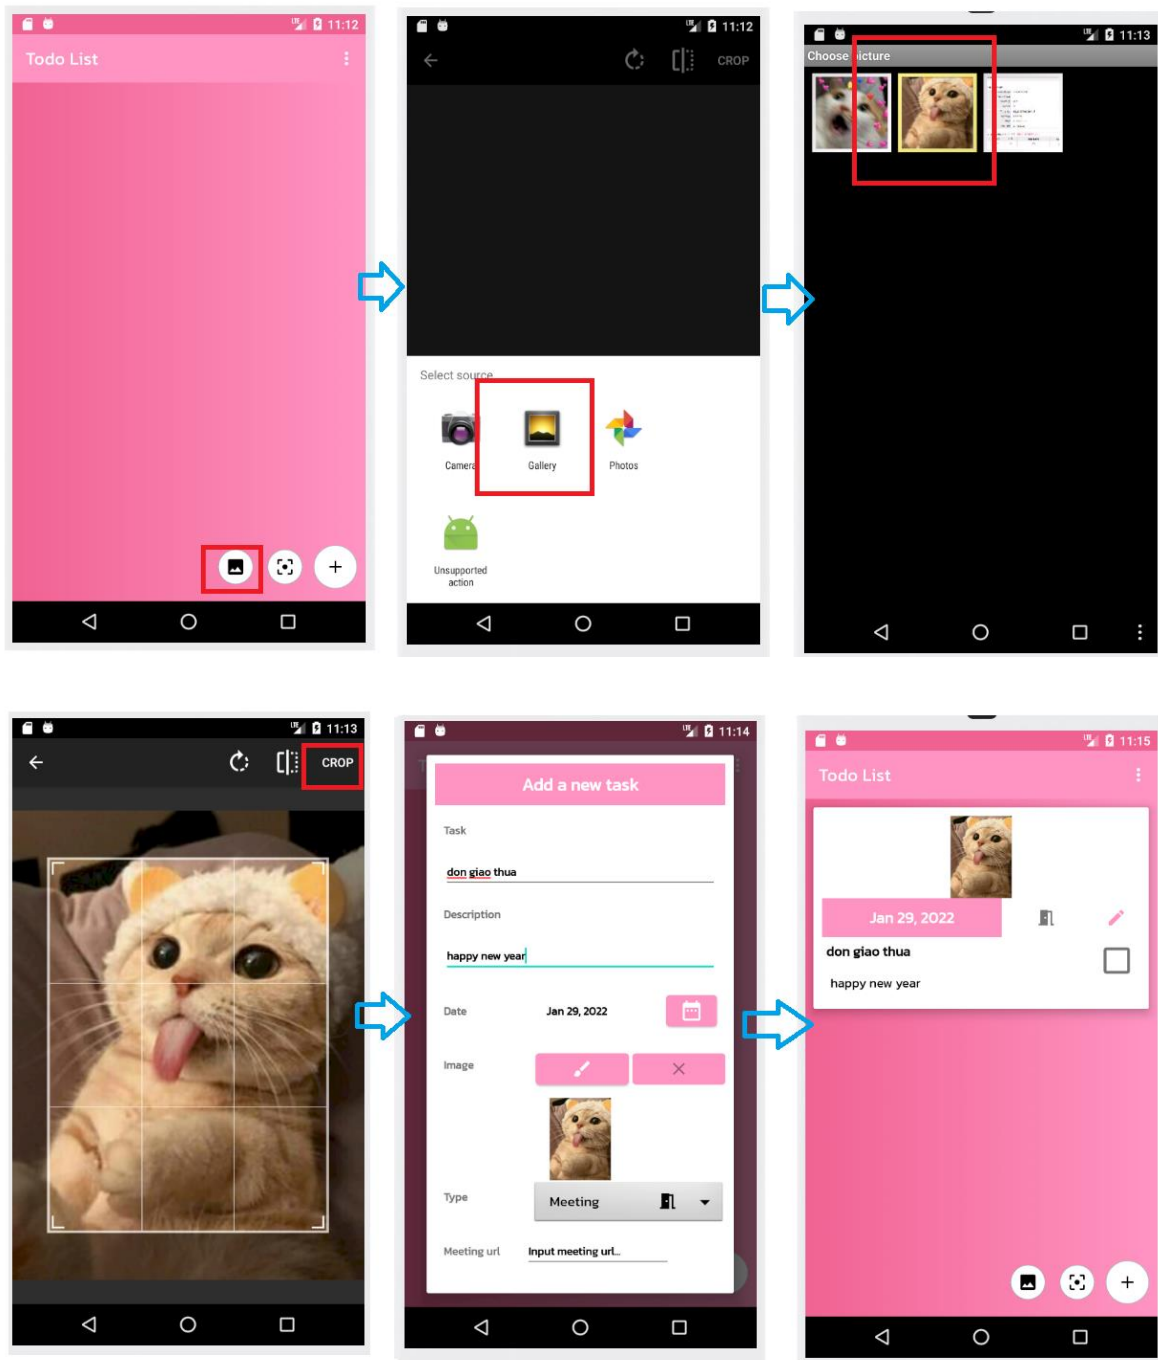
11:12
Todo List

11:12
CROP
Select source
Camera
Gallery
Photos
Unsupported action

11:13
Choose picture

11:13
CROP

11:14
Add a new task
Task
don giao thua
Description
happy new year
Date
Jan 29, 2022
Image
Type
Meeting
Meeting url
Input meeting url...

11:15
Todo List
Jan 29, 2022
don giao thua
happy new year